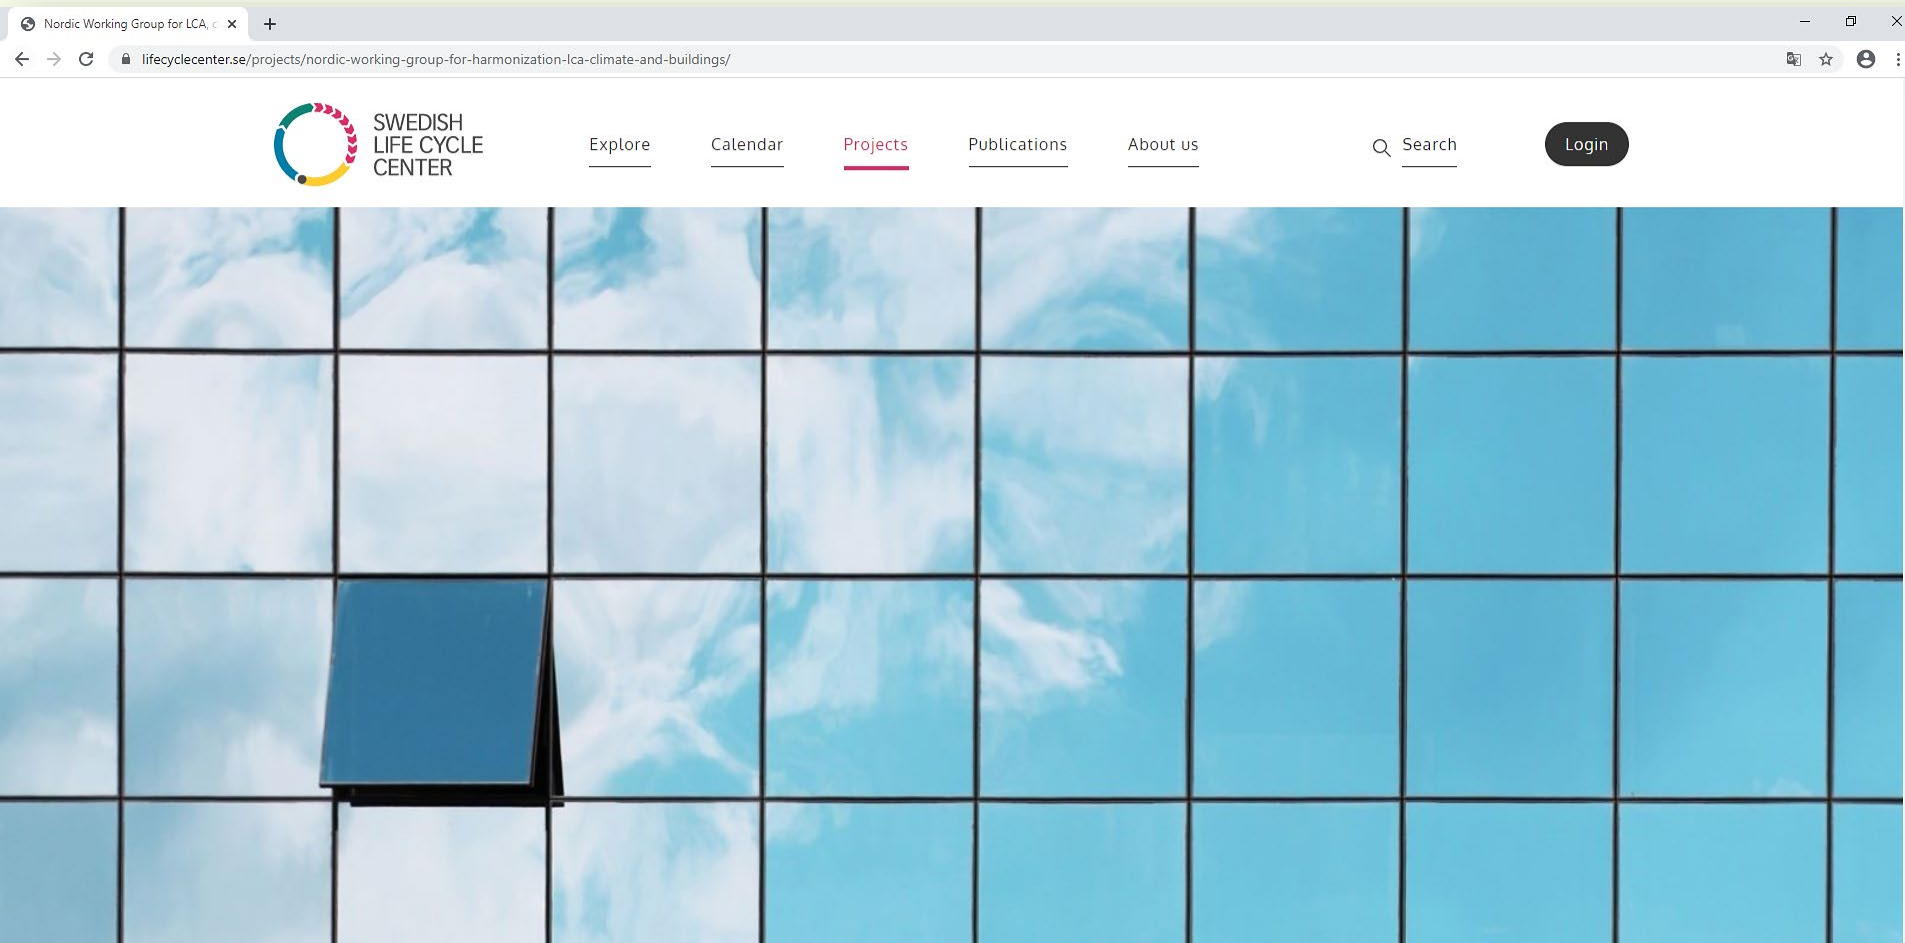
Nordic Working Group for LCA, c

lifecyclecenter.se/projects/nordic-working-group-for-harmonization-lca-climate-and-buildings/

SWEDISH
LIFE CYCLE
CENTER

Explore

Calendar

Projects

Publications

About us

Search

Login